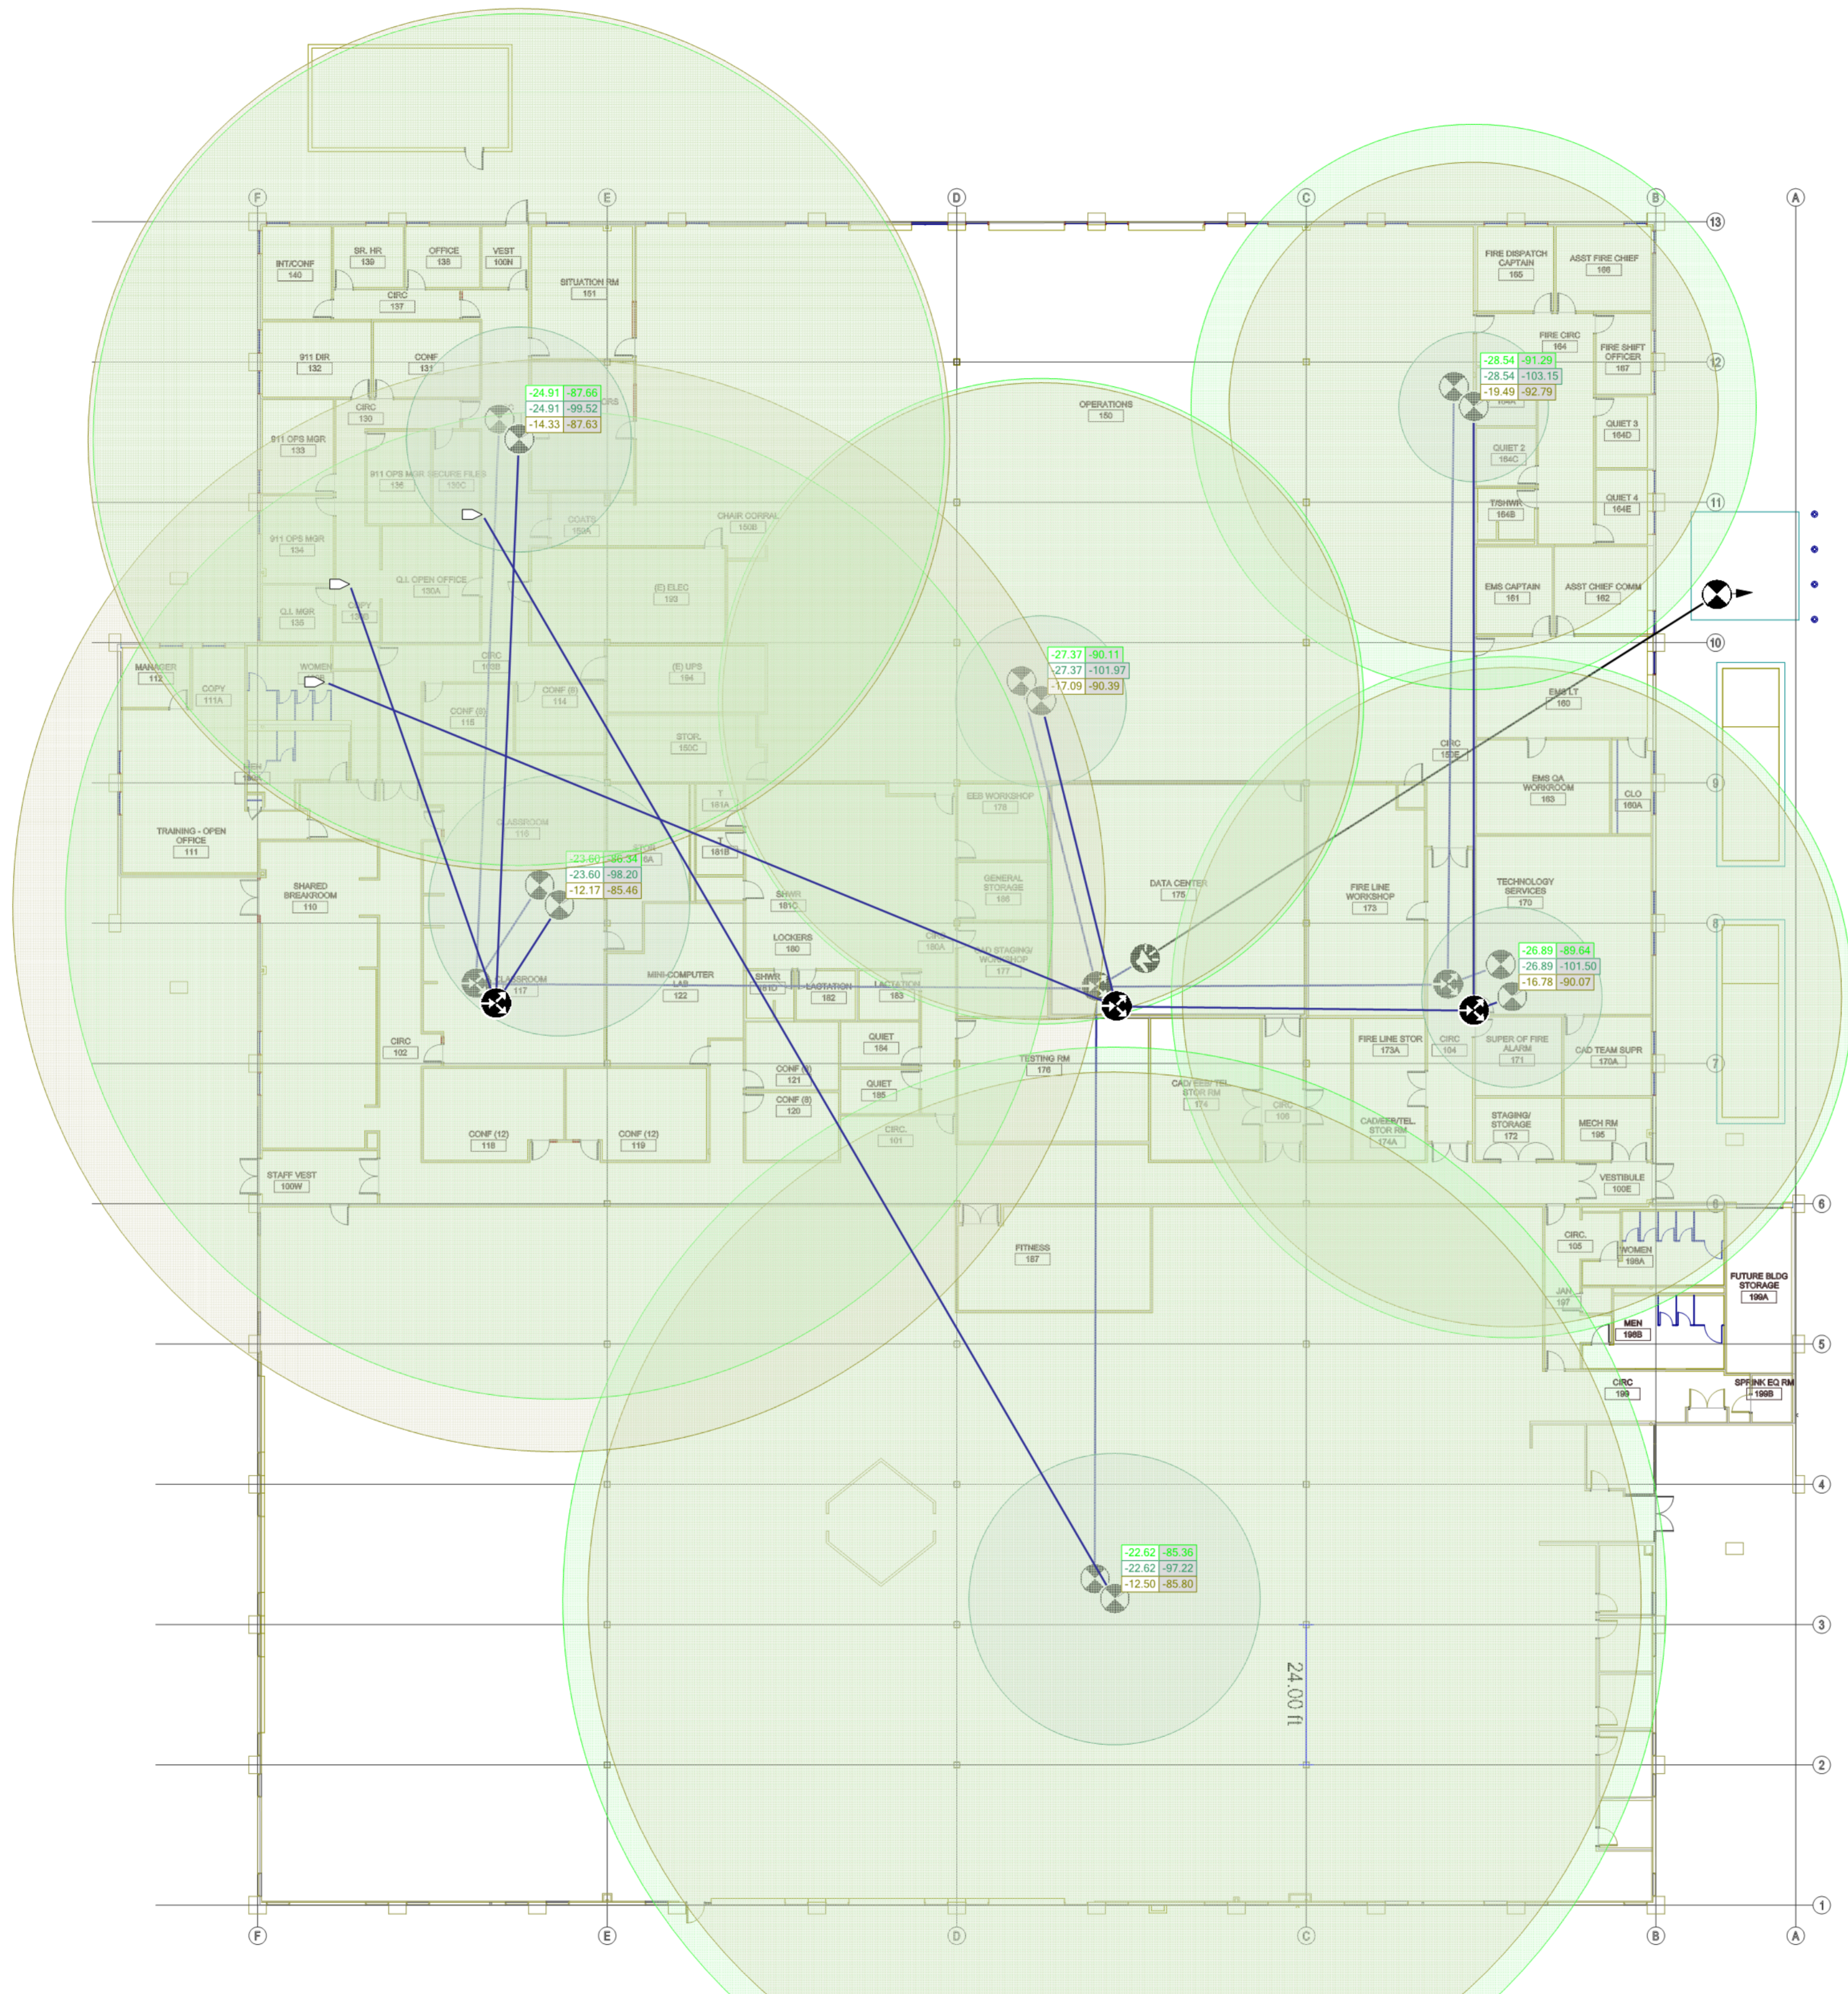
F E D C B A

13 12 11 10 9 8 7 6 5 4 3 2 1

INT/CONF 140
SR. HR. 139
OFFICE 138
VEST 100H
SITUATION RM 151
CIRC 137
911 DIR 132
CONF 131
CIRC 130
911 OPS MGR 133
911 OPS MGR SECURE FILES 136
130C
911 OPS MGR 134
COATS 150A
CHAIR CORRAL 150B
Q.I. OPEN OFFICE 130A
C.I. MGR 135
COPY 130B
(E) ELEC 193
MANAGER 112
COPY 111A
WOMEN
CIRC 152B
CONF (8) 115
CONF (6) 114
(E) UPS 194
STOR 150C
TRAINING - OPEN OFFICE 111
SHARED BREAKROOM 110
CLASSROOM 116
CLASSROOM 117
MINI-COMPUTER LAB 122
SHWR 181C
LOCKERS 180
SHWR 181D
LACTATION 182
LACTATION 183
QUIET 184
QUIET 185
CONF (8) 121
CONF (8) 120
CIRC 101
CIRC 102
CONF (12) 118
CONF (12) 119
STAFF VEST 100W
OPERATIONS 150
SEB WORKSHOP 179
GENERAL STORAGE 198
PAD STAGING/ WORKSHOP 177
TESTING RM 178
DATA CENTER 176
CAD/EESB TEL STOR RM 174
CIRC 106
FITNESS 187
FIRE DISPATCH CAPTAIN 165
ASST FIRE CHIEF 166
FIRE CIRC 164
FIRE SHIFT OFFICER 167
QUIET 3 164D
QUIET 2 164C
QUIET 4 164E
T/SHWR 164B
EMS CAPTAIN 161
ASST CHIEF COMM 162
EMS LT 160
CIRC 152E
EMS QA WORKROOM 163
CLO 160A
FIRE LINE WORKSHOP 173
TECHNOLOGY SERVICES 170
FIRE LINE STOR 173A
CIRC 104
SUPER OF FIRE ALARM 171
CAD TEAM SUPR 170A
CAD/EESB/TEL STOR RM 174A
STAGING/ STORAGE 172
MECH RM 195
VESTIBULE 100E
CIRC 105
WOMEN 198A
JAN 197
MEN 198B
FUTURE BLDG STORAGE 199A
CIRC 199
SPRINK EQ RM 199B

-24.91 -87.66
-24.91 -99.52
-14.33 -87.63

-28.54 -91.29
-28.54 -103.15
-19.49 -92.79

-27.37 -90.11
-27.37 -101.97
-17.09 -90.39

-23.60 -86.34
-23.60 -98.20
-12.17 -85.46

-26.89 -89.64
-26.89 -101.50
-16.78 -90.07

-22.62 -85.36
-22.62 -97.22
-12.50 -85.80

24.00 ft